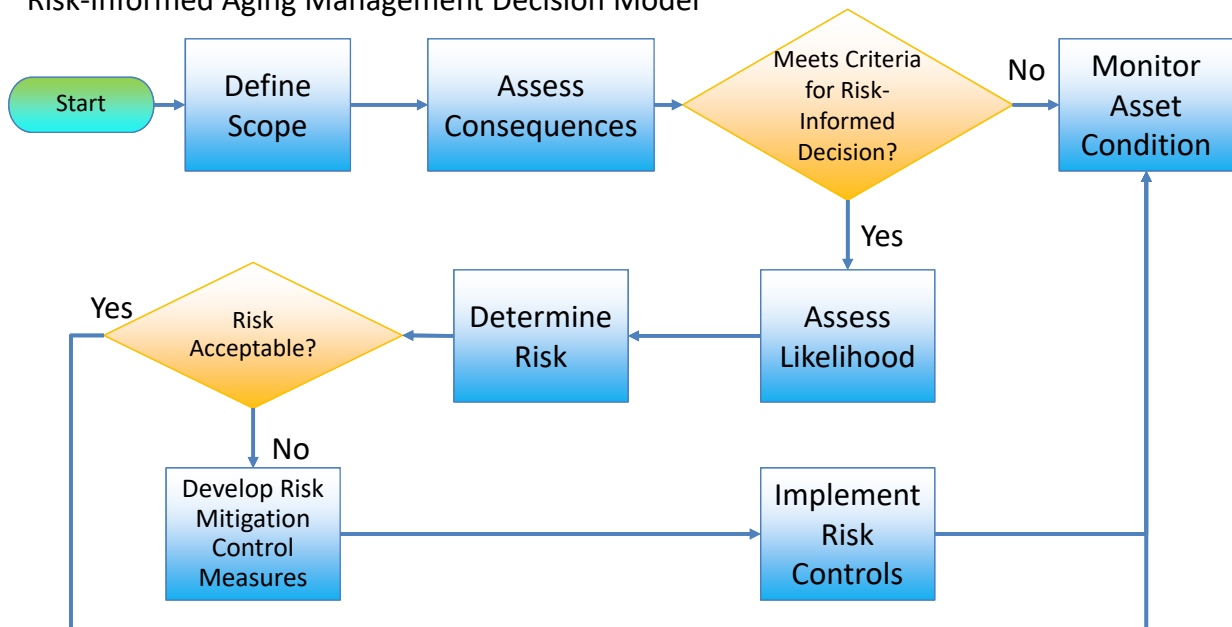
Risk-Informed Aging Management Decision Model

Start

Define Scope

Assess Consequences

Meets Criteria for Risk-Informed Decision?

No

Monitor Asset Condition

Yes

Assess Likelihood

Determine Risk

Risk Acceptable?

Yes

No

Develop Risk Mitigation Control Measures

Implement Risk Controls